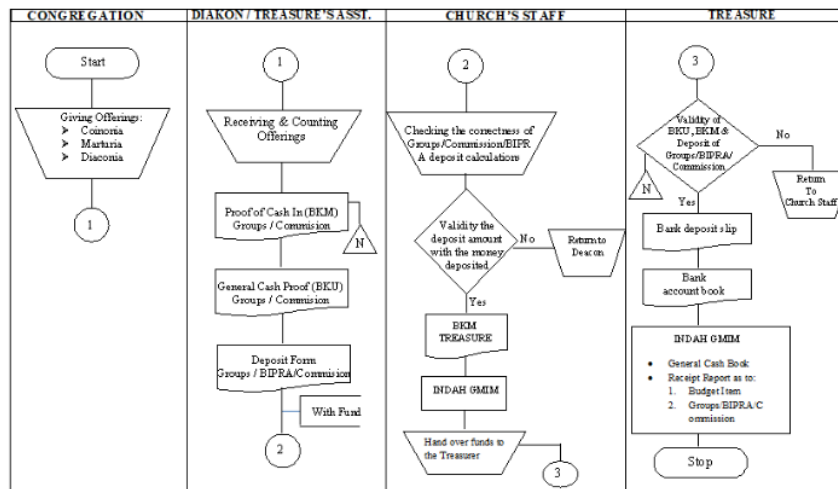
CONGREGATION

Start

Giving Offerings:
➤ Coinoria
➤ Marturia
➤ Diaconia

1

DIAKON / TREASURE'S ASST.

1

Receiving & Counting Offerings

Proof of Cash In (BKM) Groups / Commision

N

General Cash Proof (BKU) Groups / Commision

Deposit Form Groups / BIPRA/Commision

With Fund

2

CHURCH'S STAFF

2

Checking the correctness of Groups/Commission/BIPR A deposit calculations

Validity the deposit amount with the money deposited

No

Return to Deacon

Yes

BKM TREASURE

INDAH GMIM

Hand over funds to the Treasurer

3

TREASURE

3

Validity of BKU, BKM & Deposit of Groups/BIPRA/ Commission

No

Return To Church Staff

N

Yes

Bank deposit slip

Bank account book

INDAH GMIM

• General Cash Book
• Receipt Report as to:
1. Budget Item
2. Groups/BIPRA/C ommission

Stop